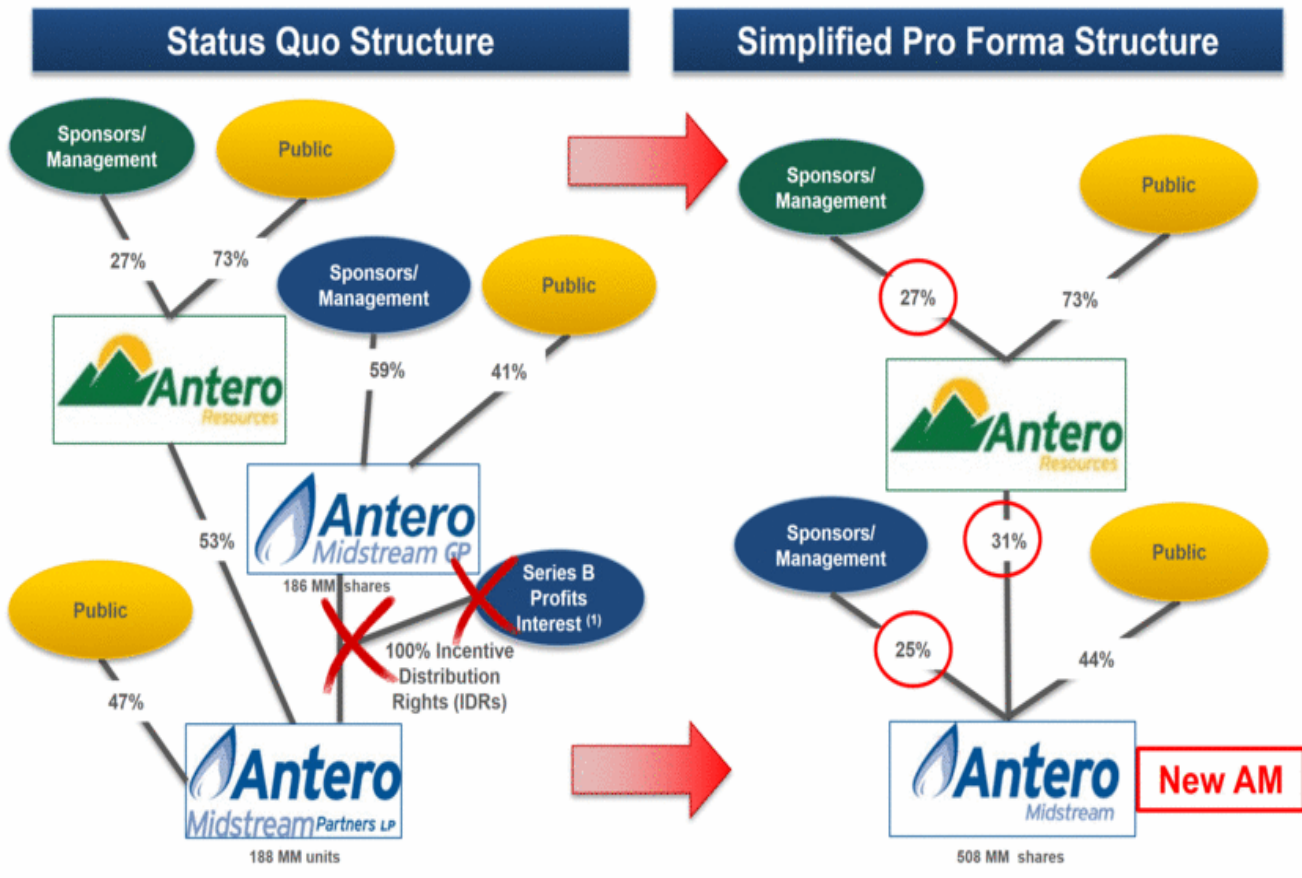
Status Quo Structure

Simplified Pro Forma Structure

Sponsors/ Management

Public

27%

73%

Antero Resources

Sponsors/ Management

Public

59%

41%

53%

Antero Midstream GP

186 MM shares

Series B Profits Interest $^{(1)}$

100% Incentive Distribution Rights (IDRs)

Public

47%

Antero Midstream Partners LP

188 MM units

Sponsors/ Management

Public

27%

73%

Antero Resources

Sponsors/ Management

31%

Public

25%

44%

Antero Midstream

New AM

508 MM shares